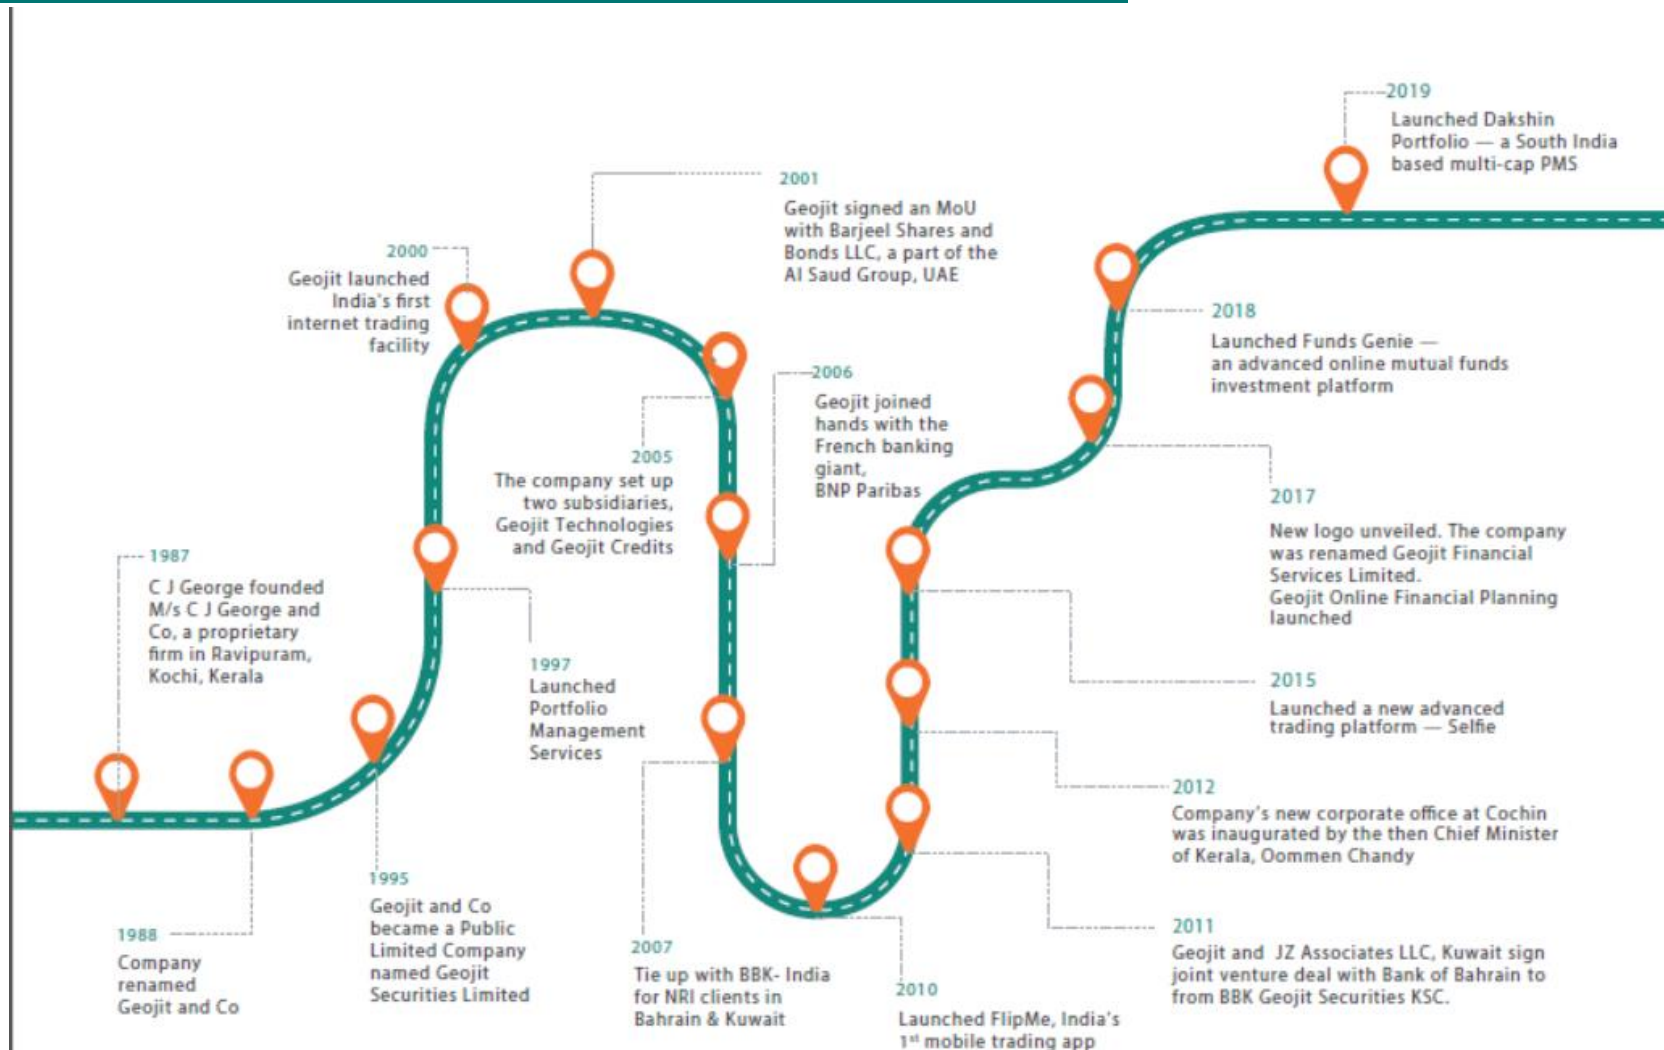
2019
Launched Dakshin Portfolio — a South India based multi-cap PMS

2001
Geojit signed an MoU with Barjeel Shares and Bonds LLC, a part of the Al Saud Group, UAE

2000
Geojit launched India's first internet trading facility

2018
Launched Funds Genie — an advanced online mutual funds investment platform

2006
Geojit joined hands with the French banking giant, BNP Paribas

2005
The company set up two subsidiaries, Geojit Technologies and Geojit Credits

2017
New logo unveiled. The company was renamed Geojit Financial Services Limited.
Geojit Online Financial Planning launched

1987
C J George founded M/s C J George and Co, a proprietary firm in Ravipuram, Kochi, Kerala

1997
Launched Portfolio Management Services

2015
Launched a new advanced trading platform — Selfie

2012
Company's new corporate office at Cochin was inaugurated by the then Chief Minister of Kerala, Oommen Chandy

1995
Geojit and Co became a Public Limited Company named Geojit Securities Limited

1988
Company renamed Geojit and Co

2011
Geojit and JZ Associates LLC, Kuwait sign joint venture deal with Bank of Bahrain to from BBK Geojit Securities KSC.

2007
Tie up with BBK- India for NRI clients in Bahrain & Kuwait

2010
Launched FlipMe, India's 1$^{st}$ mobile trading app